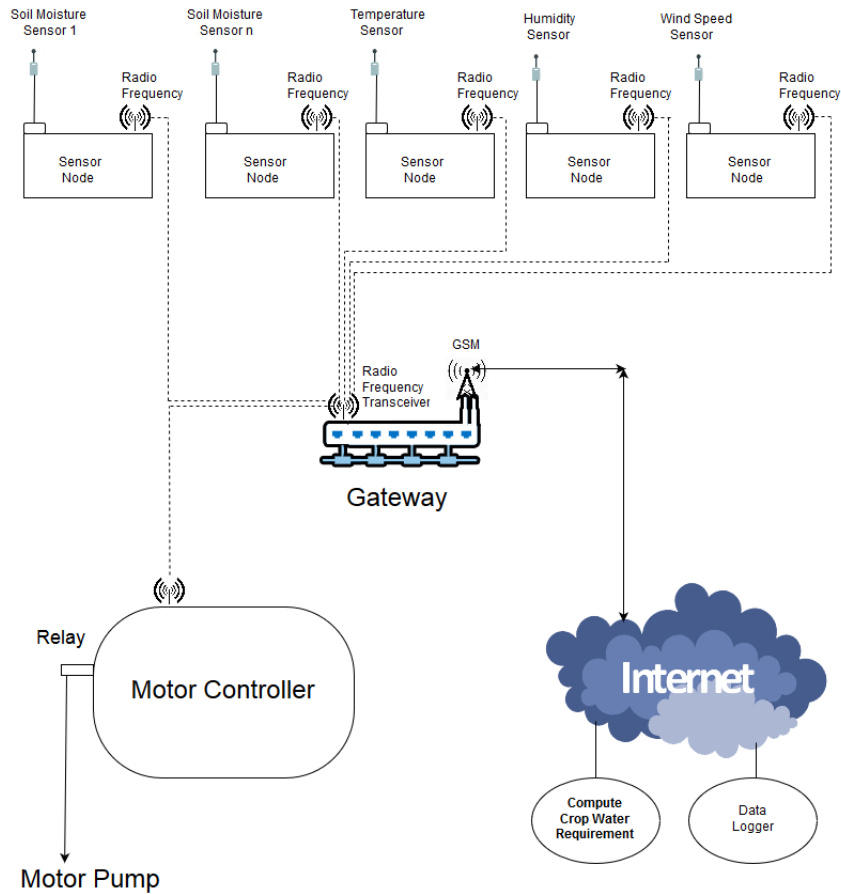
Soil Moisture Sensor 1

Radio Frequency

Sensor Node

Soil Moisture Sensor n

Radio Frequency

Sensor Node

Temperature Sensor

Radio Frequency

Sensor Node

Humidity Sensor

Radio Frequency

Sensor Node

Wind Speed Sensor

Radio Frequency

Sensor Node

GSM

Radio Frequency Transceiver

Gateway

Relay

Motor Controller

Motor Pump

Internet

Compute Crop Water Requirement

Data Logger